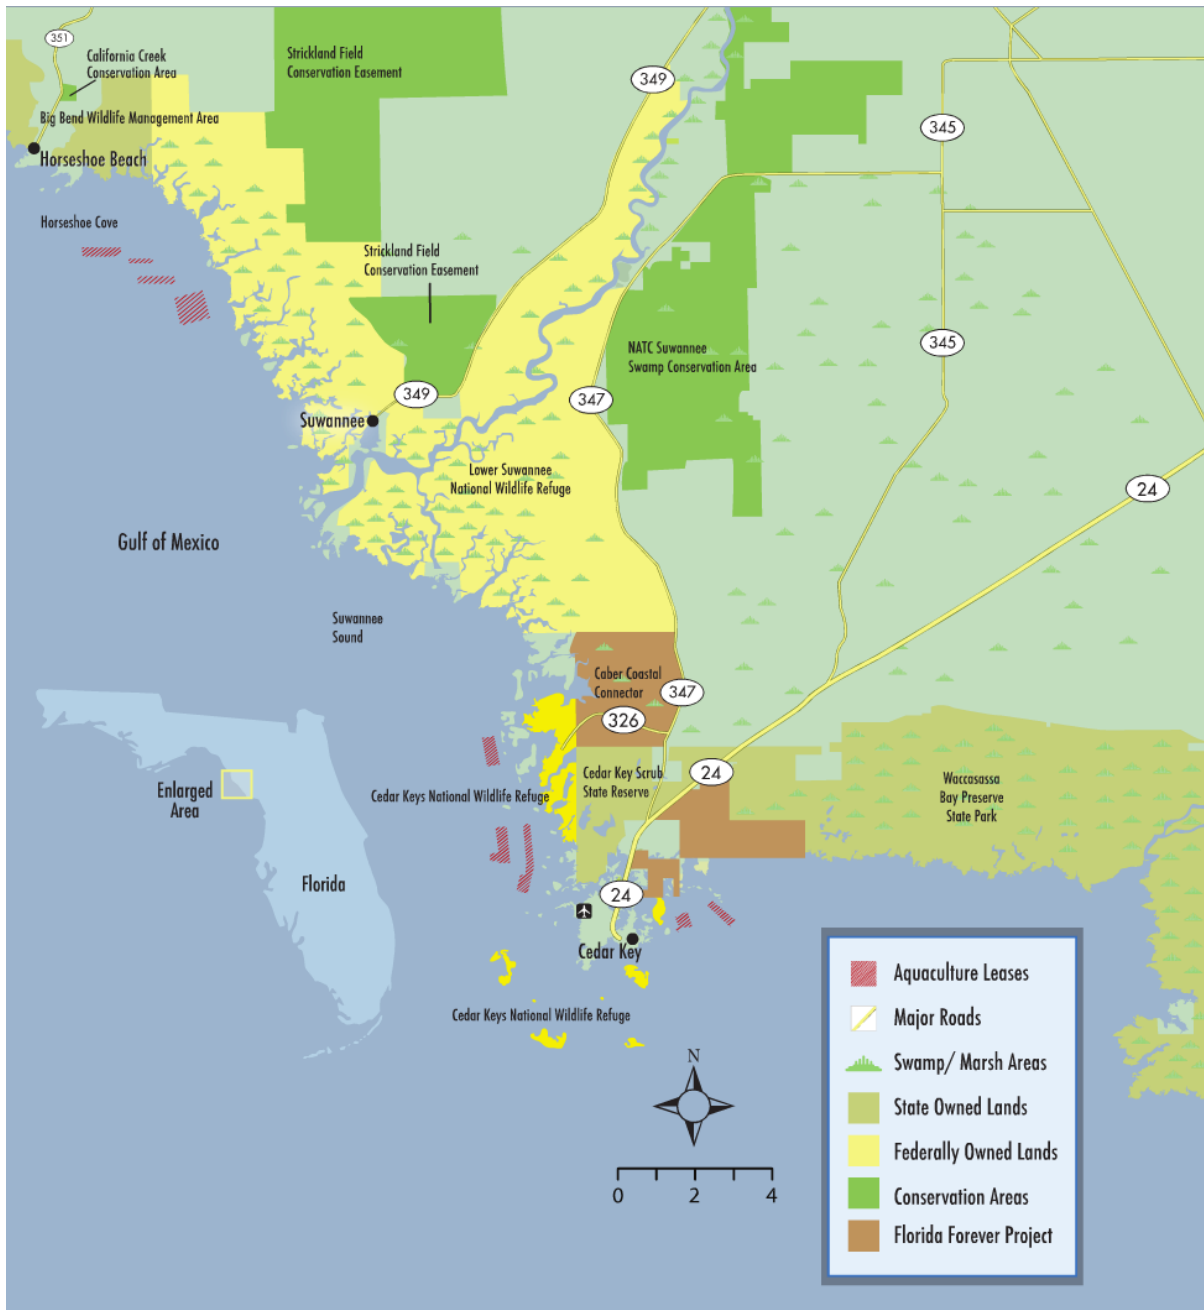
351
California Creek Conservation Area
Strickland Field Conservation Easement
349
345
Big Bend Wildlife Management Area
Horseshoe Beach
Horseshoe Cove
Strickland Field Conservation Easement
NATC Suwannee Swamp Conservation Area
345
349
347
Suwannee
Lower Suwannee National Wildlife Refuge
24
Gulf of Mexico
Suwannee Sound
Caber Coastal Connector
347
326
Enlarged Area
24
Cedar Key Scrub State Reserve
Waccasassa Bay Preserve State Park
Cedar Keys National Wildlife Refuge
Florida
24
Cedar Key
Cedar Keys National Wildlife Refuge
N
0
2
4
Aquaculture Leases
Major Roads
Swamp/ Marsh Areas
State Owned Lands
Federally Owned Lands
Conservation Areas
Florida Forever Project